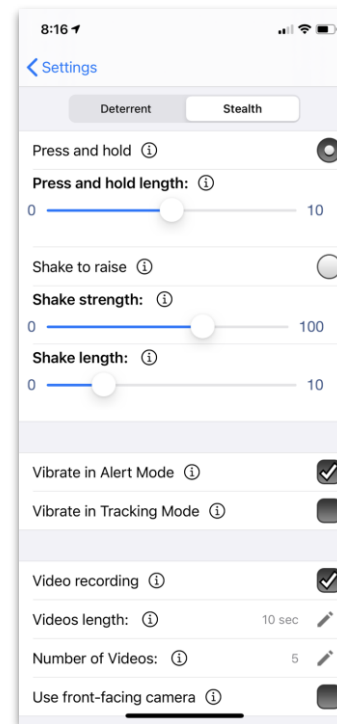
8:16

Settings

Deterrent
Stealth

Press and hold ⓘ

Press and hold length: ⓘ

0
10

Shake to raise ⓘ

Shake strength: ⓘ

0
100

Shake length: ⓘ

0
10

Vibrate in Alert Mode ⓘ

Vibrate in Tracking Mode ⓘ

Video recording ⓘ

Videos length: ⓘ
10 sec

Number of Videos: ⓘ
5

Use front-facing camera ⓘ